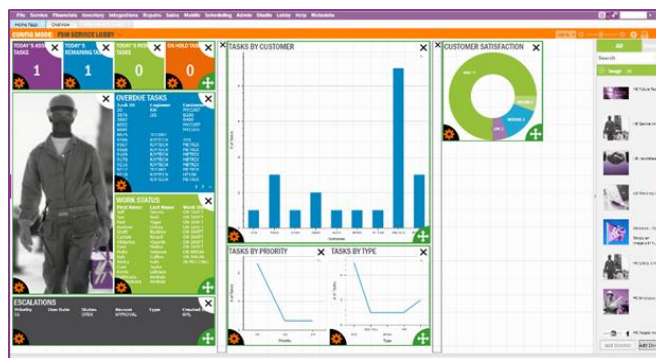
File Service Financials Inventory Integrations Reports Sales Mobile Scheduling Admin Studio Lobby Help Metadata

Home Page Overview

CONFIG MODE: FSM SERVICE LOBBY

TODAY'S ASS TASKS 1

TODAY'S REMAINING TA 1

TODAY'S REM TASKS 0

ON HOLD TAS 0

OVERDUE TASKS

WORK STATUS

ESCALATIONS

Priority Due Date Status Reason Type Created

OPEN APPROVAL

TASKS BY CUSTOMER

Customer

TASKS BY PRIORITY

Priority

TASKS BY TYPE

Type

CUSTOMER SATISFACTION

All

Search

Google